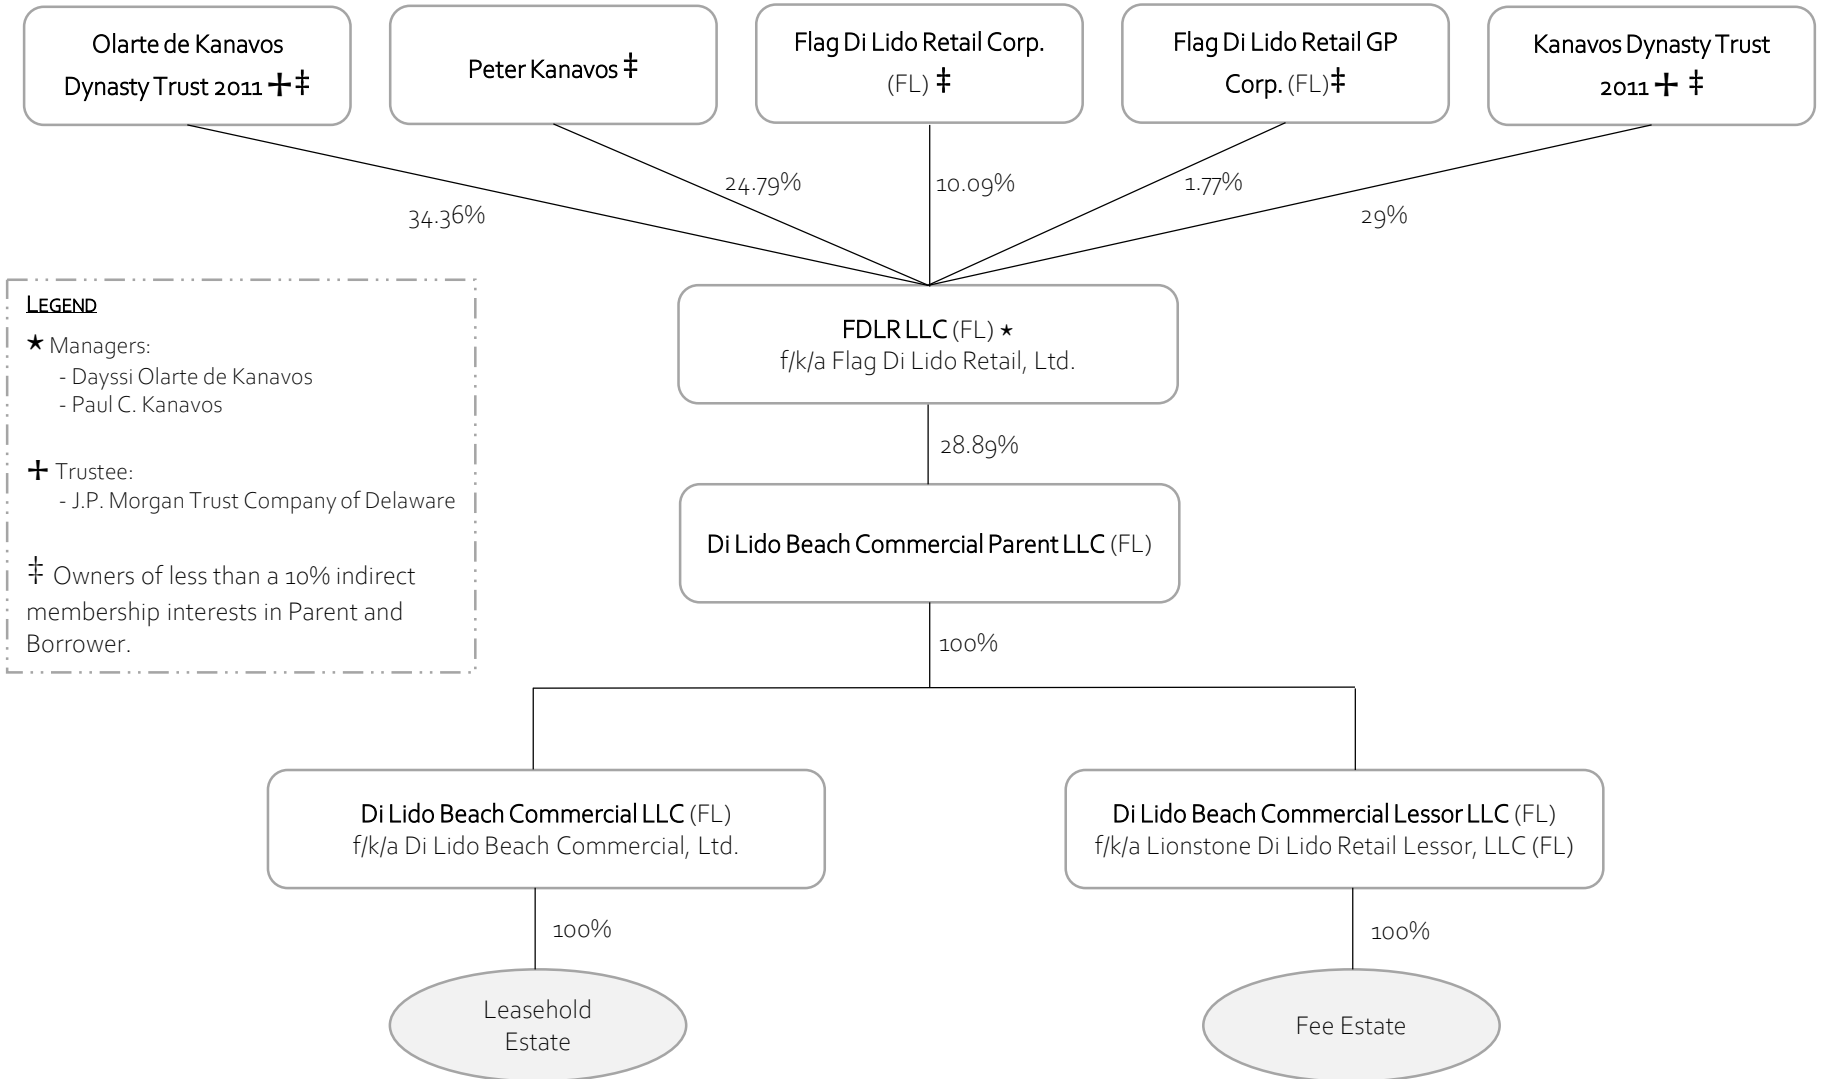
Olarte de Kanavos Dynasty Trust 2011 + ‡

Peter Kanavos ‡

Flag Di Lido Retail Corp. (FL) ‡

Flag Di Lido Retail GP Corp. (FL)‡

Kanavos Dynasty Trust 2011 + ‡

34.36%

24.79%

10.09%

1.77%

29%

LEGEND
★ Managers:
- Dayssi Olarte de Kanavos
- Paul C. Kanavos

+ Trustee:
- J.P. Morgan Trust Company of Delaware

‡ Owners of less than a 10% indirect membership interests in Parent and Borrower.

FDLR LLC (FL) ★
f/k/a Flag Di Lido Retail, Ltd.

28.89%

Di Lido Beach Commercial Parent LLC (FL)

100%

Di Lido Beach Commercial LLC (FL)
f/k/a Di Lido Beach Commercial, Ltd.

Di Lido Beach Commercial Lessor LLC (FL)
f/k/a Lionstone Di Lido Retail Lessor, LLC (FL)

100%

100%

Leasehold Estate

Fee Estate